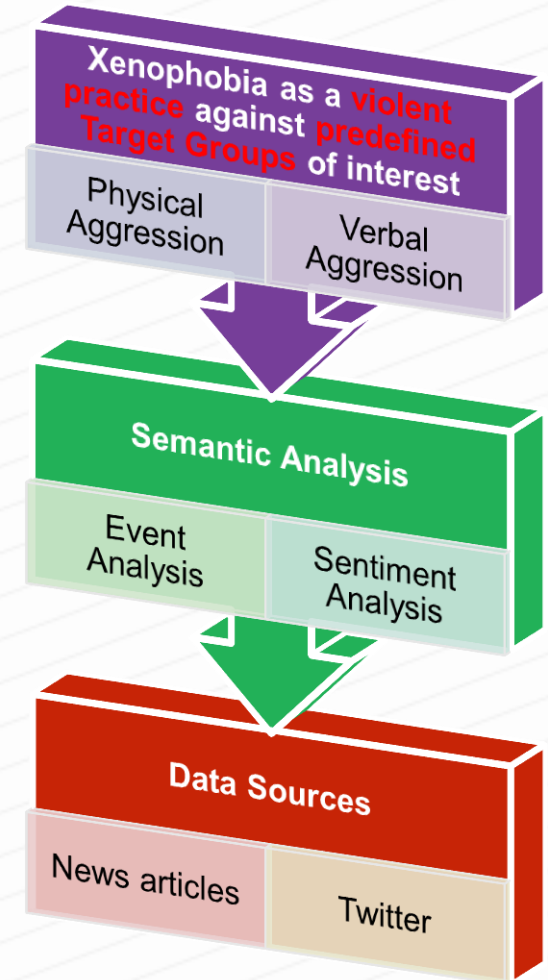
Xenophobia as a violent practice against predefined Target Groups of interest

Physical Aggression

Verbal Aggression

Semantic Analysis

Event Analysis

Sentiment Analysis

Data Sources

News articles

Twitter